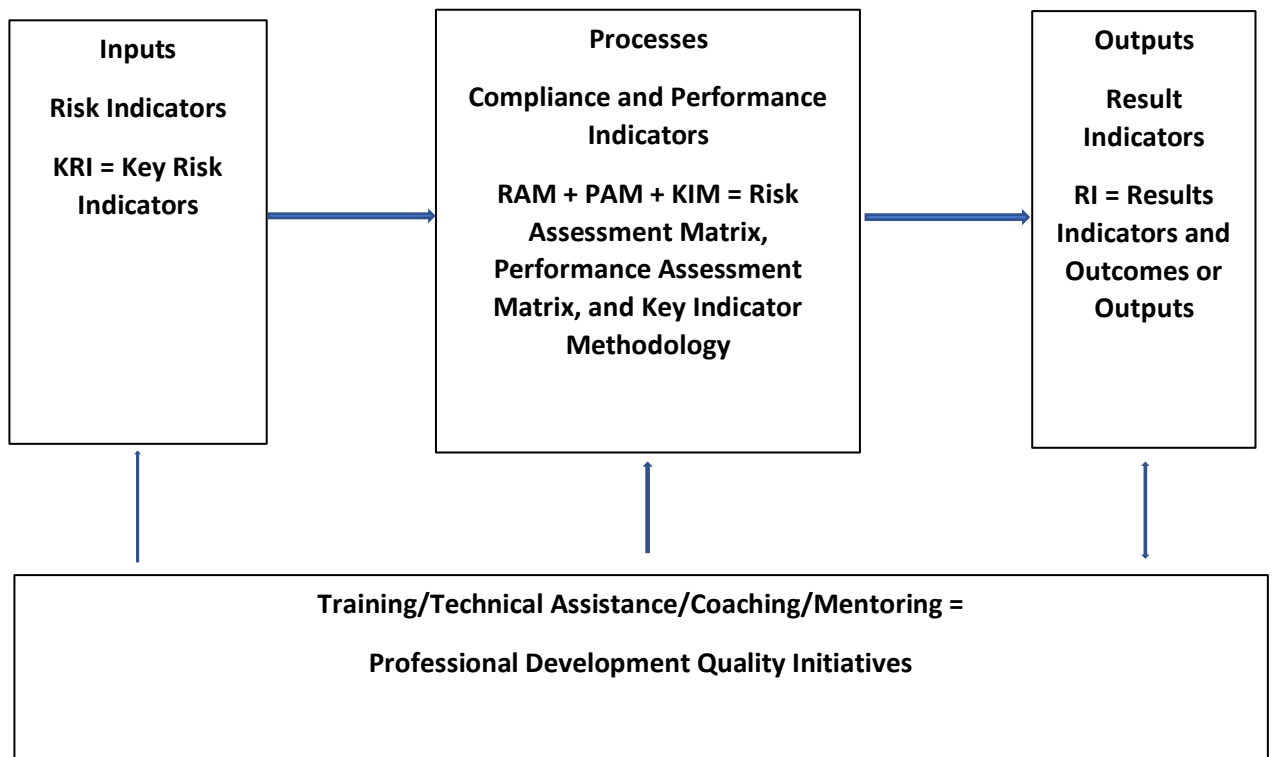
Inputs

Risk Indicators

KRI = Key Risk Indicators

Processes

Compliance and Performance Indicators

RAM + PAM + KIM = Risk Assessment Matrix, Performance Assessment Matrix, and Key Indicator Methodology

Outputs

Result Indicators

RI = Results Indicators and Outcomes or Outputs

Training/Technical Assistance/Coaching/Mentoring =

Professional Development Quality Initiatives